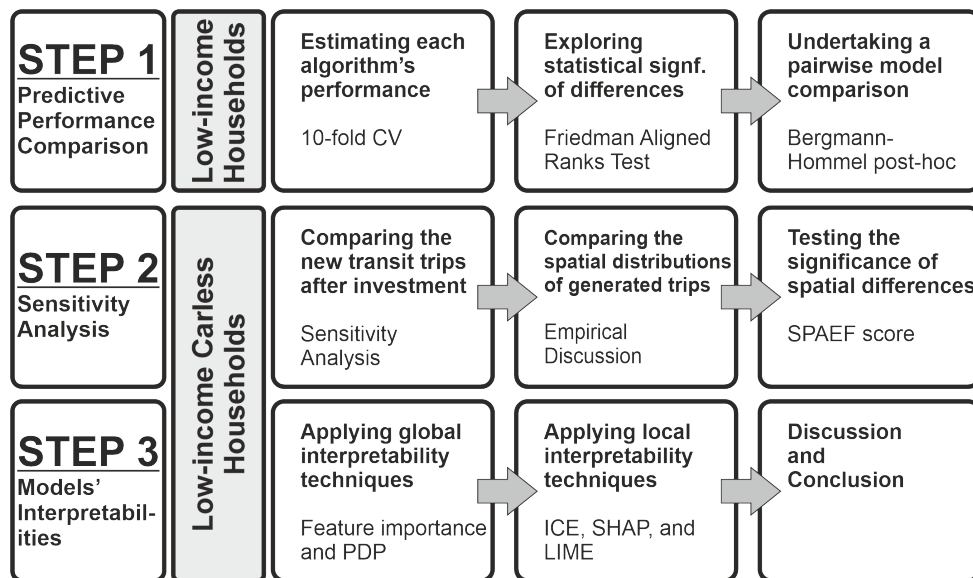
STEP 1
Predictive Performance Comparison

Low-income Households

Estimating each algorithm's performance

10-fold CV

Exploring statistical signf. of differences

Friedman Aligned Ranks Test

Undertaking a pairwise model comparison

Bergmann-Hommel post-hoc

STEP 2
Sensitivity Analysis

Low-income Carless Households

Comparing the new transit trips after investment

Sensitivity Analysis

Comparing the spatial distributions of generated trips

Empirical Discussion

Testing the significance of spatial differences

SPAEF score

STEP 3
Models' Interpretabilities

Applying global interpretability techniques

Feature importance and PDP

Applying local interpretability techniques

ICE, SHAP, and LIME

Discussion and Conclusion